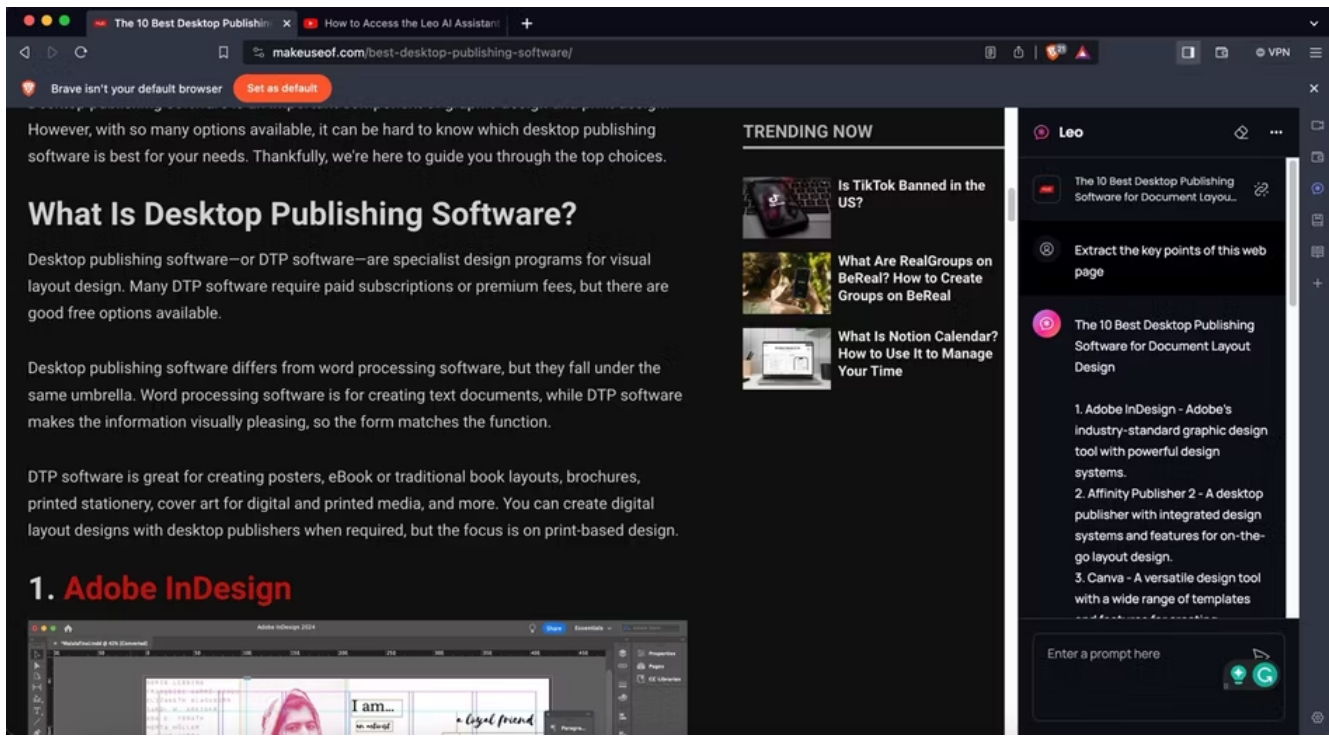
The 10 Best Desktop Publishin ×
How to Access the Leo AI Assistant
+

makeuseof.com/best-desktop-publishing-software/

VPN

Brave isn't your default browser
Set as default

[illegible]
However, with so many options available, it can be hard to know which desktop publishing software is best for your needs. Thankfully, we're here to guide you through the top choices.

What Is Desktop Publishing Software?

Desktop publishing software—or DTP software—are specialist design programs for visual layout design. Many DTP software require paid subscriptions or premium fees, but there are good free options available.

Desktop publishing software differs from word processing software, but they fall under the same umbrella. Word processing software is for creating text documents, while DTP software makes the information visually pleasing, so the form matches the function.

DTP software is great for creating posters, eBook or traditional book layouts, brochures, printed stationery, cover art for digital and printed media, and more. You can create digital layout designs with desktop publishers when required, but the focus is on print-based design.

1. Adobe InDesign

Adobe InDesign 2024
Share
Essentials
Properties
Pages
CC Libraries
I am...
a loyal friend
Paragra...

TRENDING NOW

Is TikTok Banned in the US?

What Are RealGroups on BeReal? How to Create Groups on BeReal

What Is Notion Calendar? How to Use It to Manage Your Time

Leo

The 10 Best Desktop Publishing Software for Document Layou...

Extract the key points of this web page

The 10 Best Desktop Publishing Software for Document Layout Design

1. Adobe InDesign - Adobe's industry-standard graphic design tool with powerful design systems.
2. Affinity Publisher 2 - A desktop publisher with integrated design systems and features for on-the-go layout design.
3. Canva - A versatile design tool with a wide range of templates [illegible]

Enter a prompt here